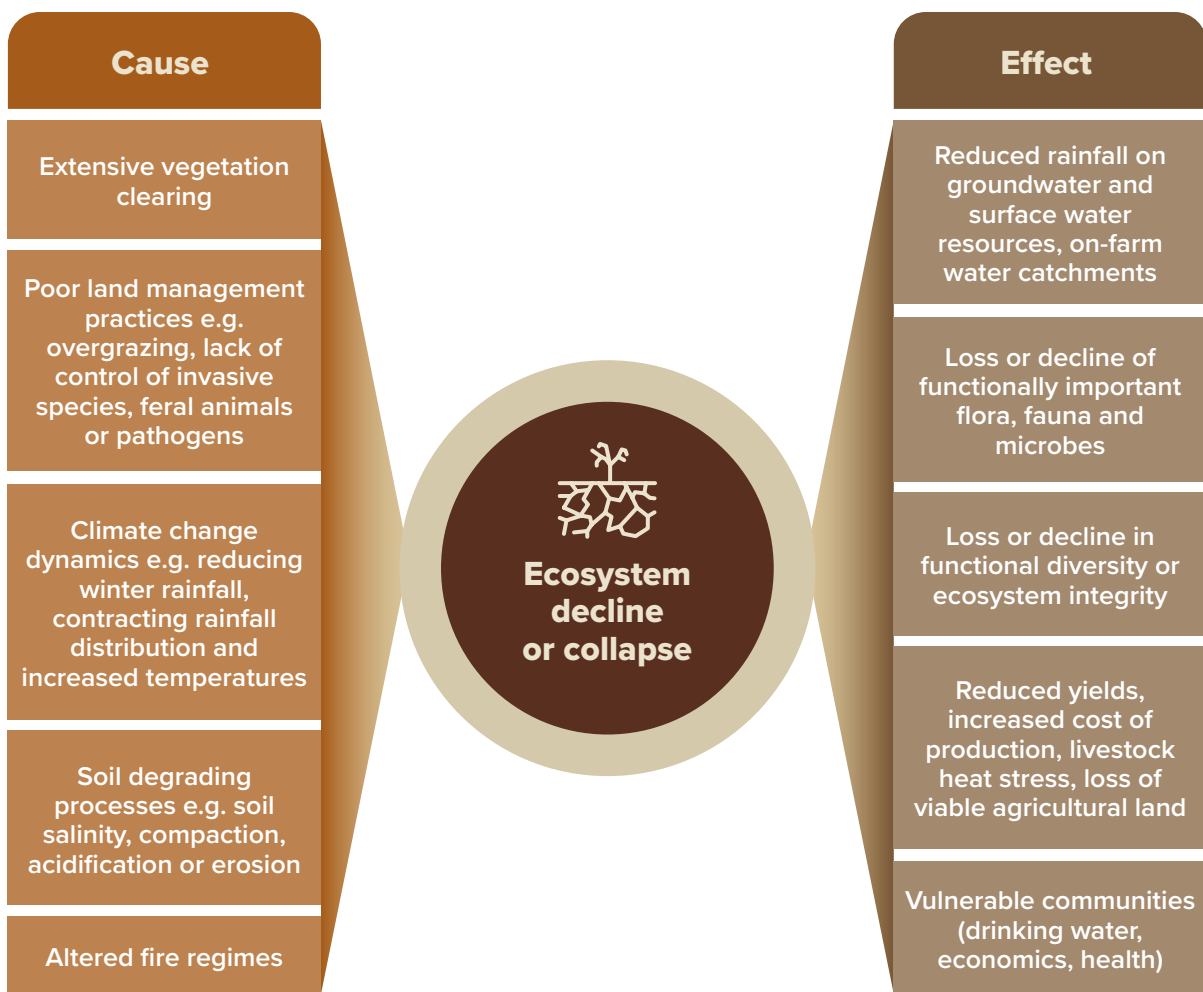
Cause

Extensive vegetation clearing

Poor land management practices e.g. overgrazing, lack of control of invasive species, feral animals or pathogens

Climate change dynamics e.g. reducing winter rainfall, contracting rainfall distribution and increased temperatures

Soil degrading processes e.g. soil salinity, compaction, acidification or erosion

Altered fire regimes

Ecosystem decline or collapse

Effect

Reduced rainfall on groundwater and surface water resources, on-farm water catchments

Loss or decline of functionally important flora, fauna and microbes

Loss or decline in functional diversity or ecosystem integrity

Reduced yields, increased cost of production, livestock heat stress, loss of viable agricultural land

Vulnerable communities (drinking water, economics, health)